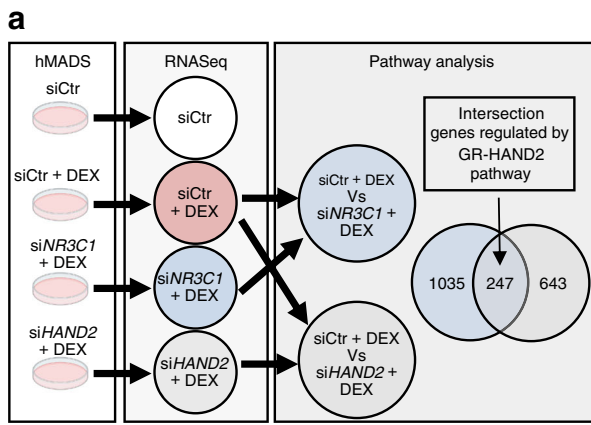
a

hMADS

siCtr

siCtr + DEX

si*NR3C1* + DEX

si*HAND2* + DEX

RNASeq

siCtr

siCtr + DEX

si*NR3C1* + DEX

si*HAND2* + DEX

Pathway analysis

siCtr + DEX Vs si*NR3C1* + DEX

siCtr + DEX Vs si*HAND2* + DEX

Intersection genes regulated by GR-HAND2 pathway

1035

247

643